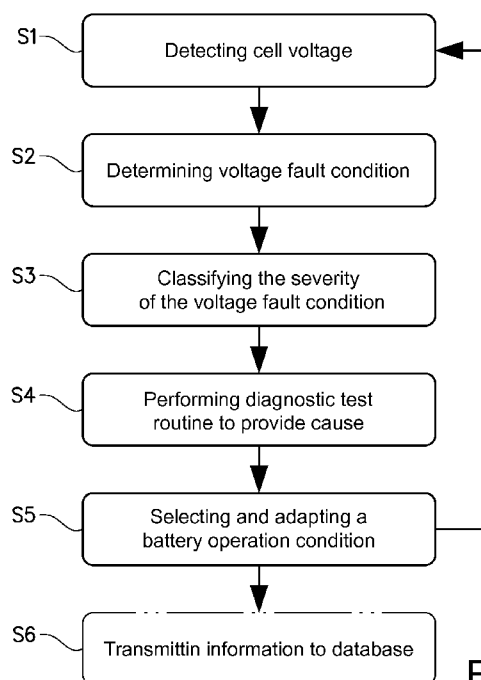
S1
Detecting cell voltage

S2
Determining voltage fault condition

S3
Classifying the severity of the voltage fault condition

S4
Performing diagnostic test routine to provide cause

S5
Selecting and adapting a battery operation condition

S6
Transmittin information to database

F